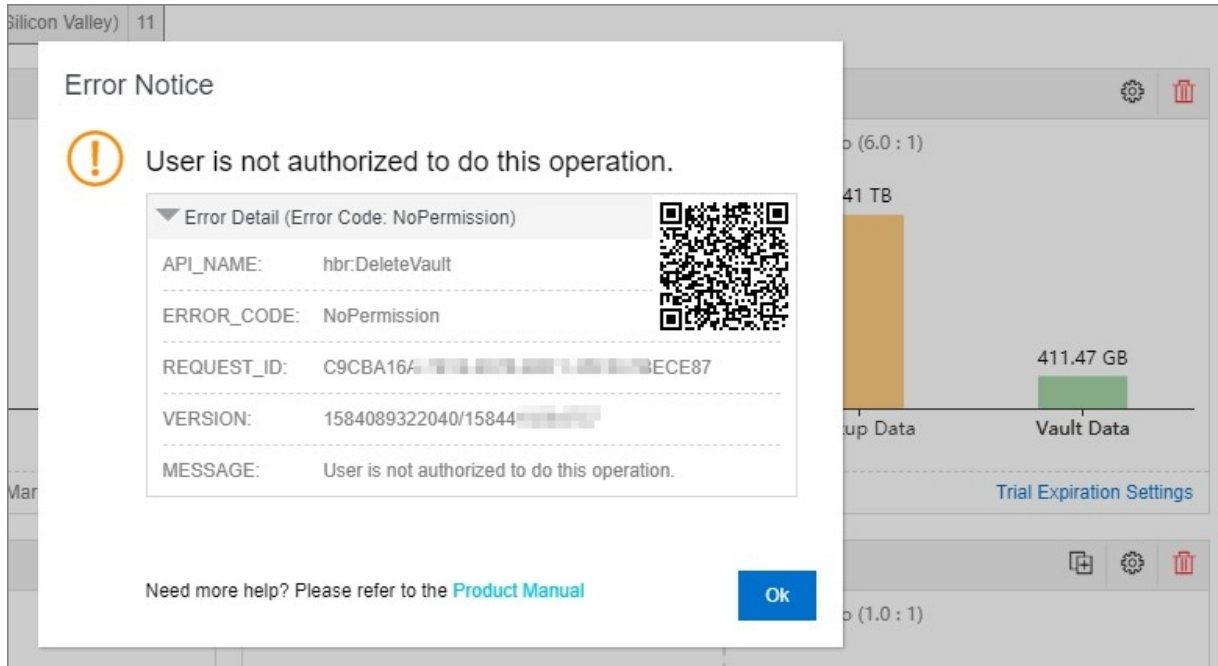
Silicon Valley) 11

Error Notice

User is not authorized to do this operation.

Error Detail (Error Code: NoPermission)

API_NAME: hbr:DeleteVault

ERROR_CODE: NoPermission

REQUEST_ID: C9CBA16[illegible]ECE87

VERSION: 1584089322040/15844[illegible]

MESSAGE: User is not authorized to do this operation.

Need more help? Please refer to the Product Manual

Ok

(6.0 : 1)

41 TB

411.47 GB

up Data

Vault Data

Mar

Trial Expiration Settings

(1.0 : 1)